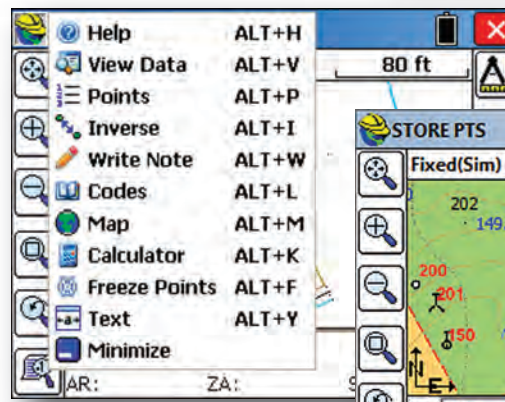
Help ALT+H
View Data ALT+V
Points ALT+P
Inverse ALT+I
Write Note ALT+W
Codes ALT+L
Map ALT+M
Calculator ALT+K
Freeze Points ALT+F
Text ALT+Y
Minimize

80 ft

STORE PTS
Fixed(Sim)
202
149
200
201
150
N
E

AR:
ZA: